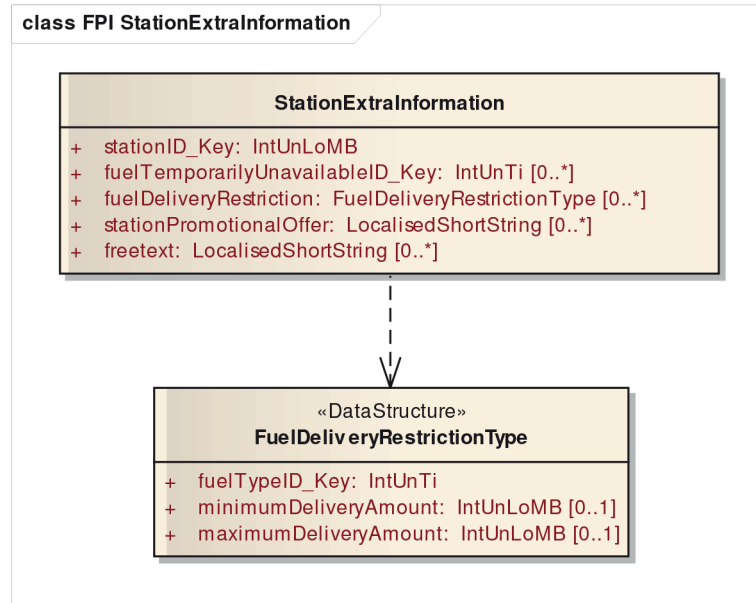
class FPI StationExtraInformation

StationExtraInformation

+ stationID_Key: IntUnLoMB
+ fuelTemporarilyUnavailableID_Key: IntUnTi [0..*]
+ fuelDeliveryRestriction: FuelDeliveryRestrictionType [0..*]
+ stationPromotionalOffer: LocalisedShortString [0..*]
+ freetext: LocalisedShortString [0..*]

«DataStructure»
FuelDeliveryRestrictionType

+ fuelTypeID_Key: IntUnTi
+ minimumDeliveryAmount: IntUnLoMB [0..1]
+ maximumDeliveryAmount: IntUnLoMB [0..1]